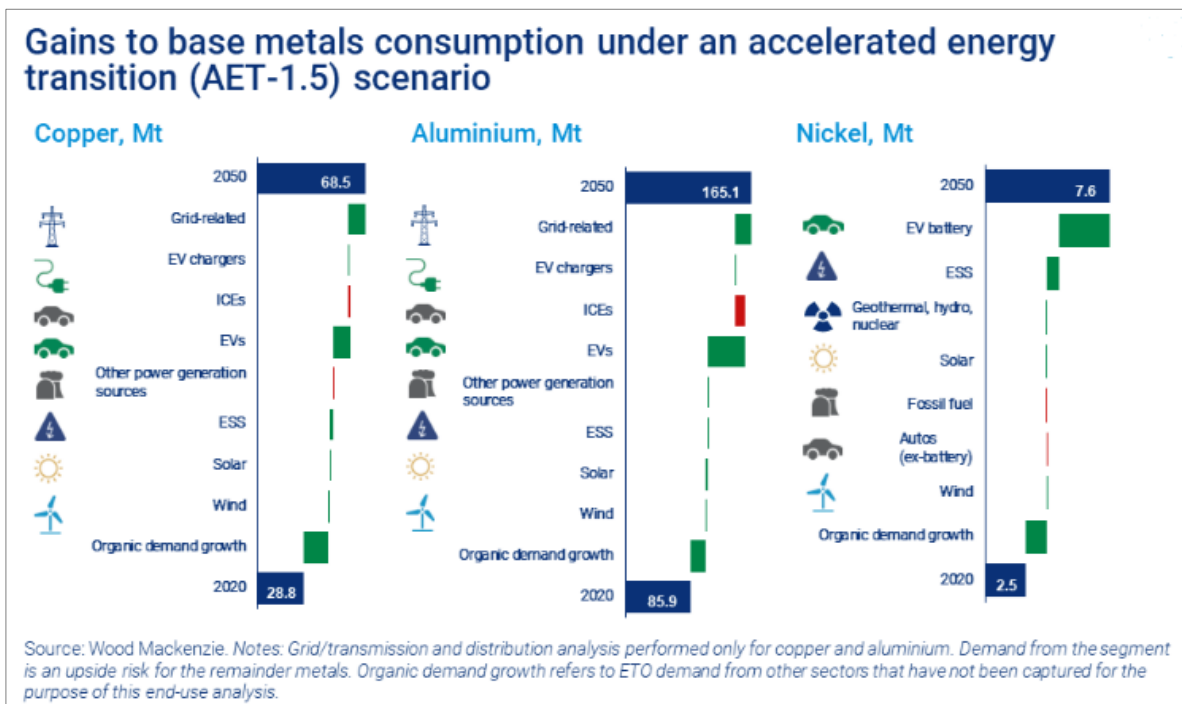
Gains to base metals consumption under an accelerated energy transition (AET-1.5) scenario

Copper, Mt

2050
68.5
Grid-related
EV chargers
ICEs
EVs
Other power generation sources
ESS
Solar
Wind
Organic demand growth
2020
28.8

Aluminium, Mt

2050
165.1
Grid-related
EV chargers
ICEs
EVs
Other power generation sources
ESS
Solar
Wind
Organic demand growth
2020
85.9

Nickel, Mt

2050
7.6
EV battery
ESS
Geothermal, hydro, nuclear
Solar
Fossil fuel
Autos (ex-battery)
Wind
Organic demand growth
2020
2.5

Source: Wood Mackenzie. Notes: Grid/transmission and distribution analysis performed only for copper and aluminium. Demand from the segment is an upside risk for the remainder metals. Organic demand growth refers to ETO demand from other sectors that have not been captured for the purpose of this end-use analysis.